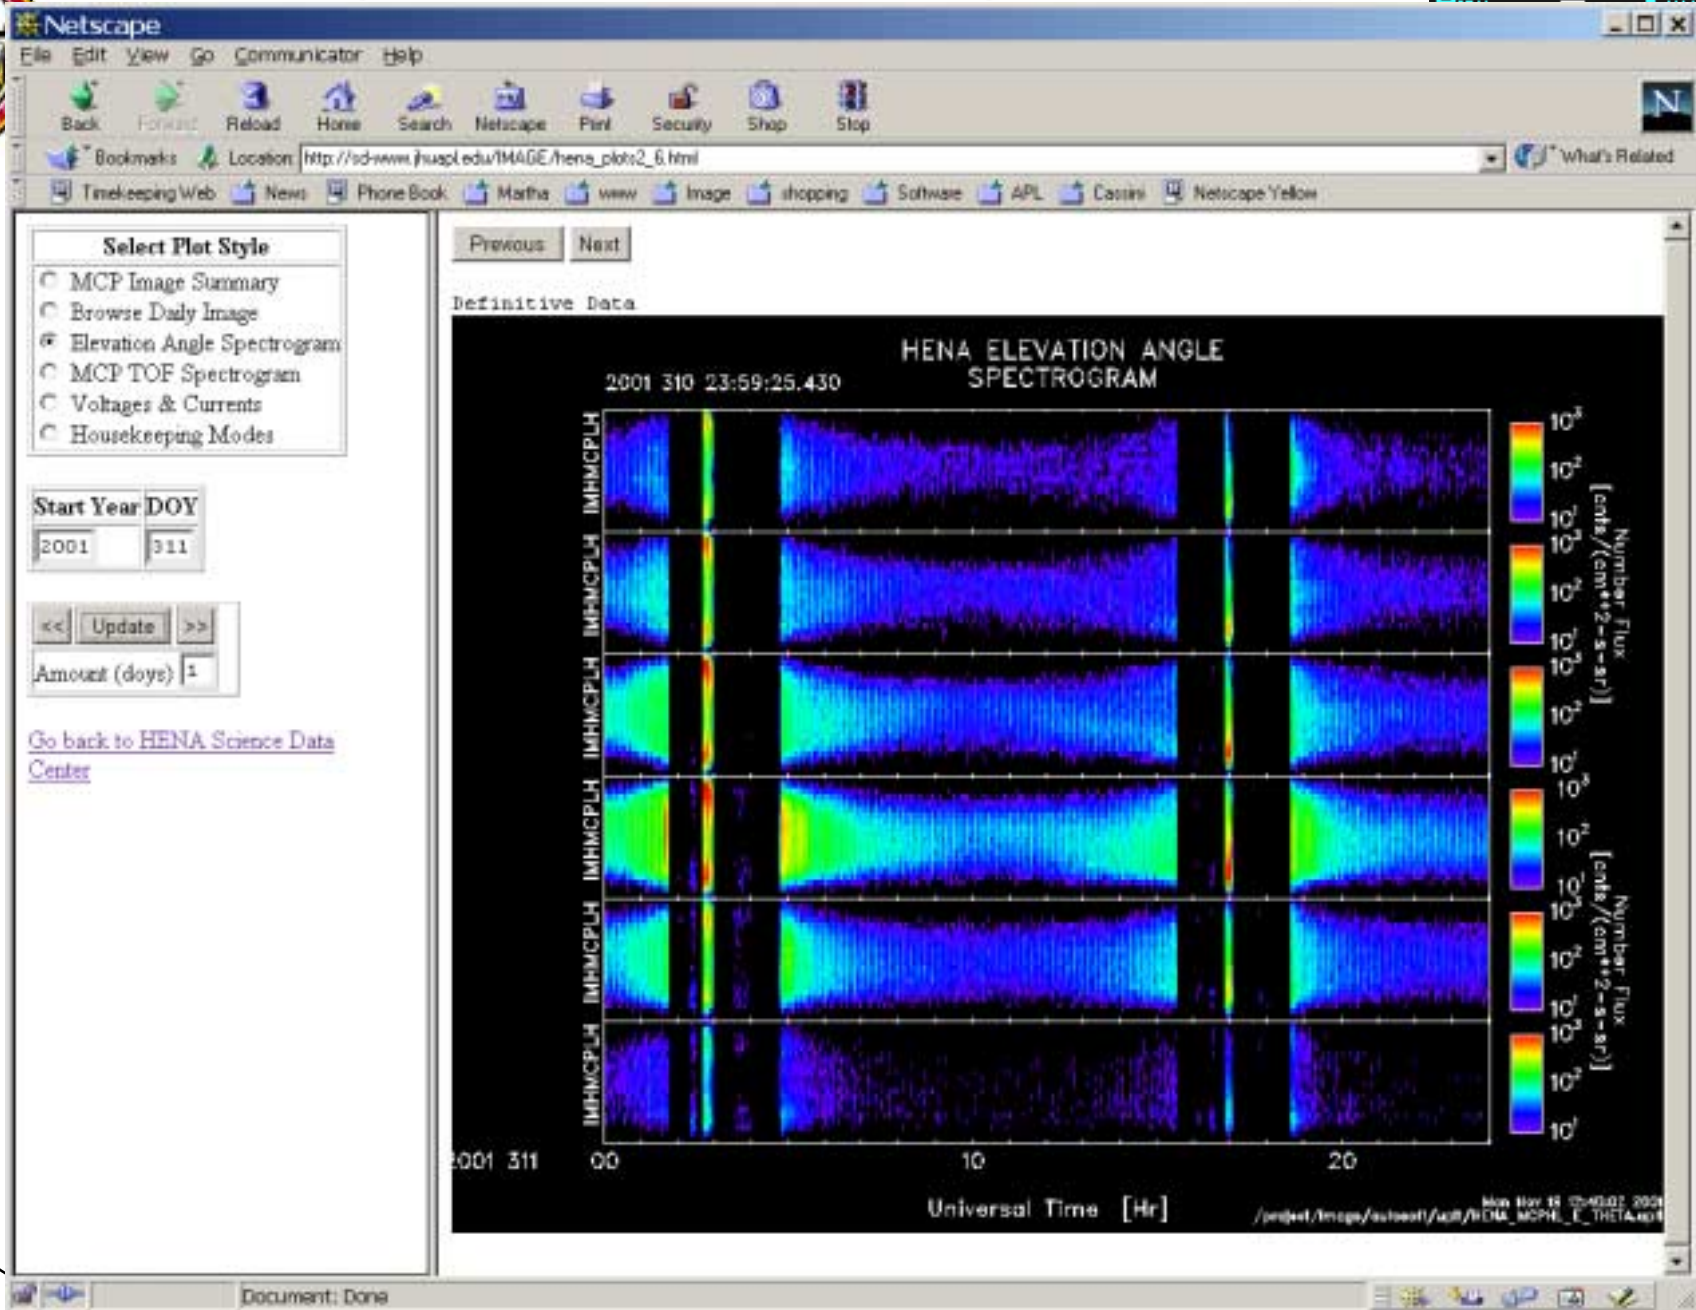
Netscape

File Edit View Go Communicator Help

Back Forward Reload Home Search Netscape Print Security Shop Stop

Bookmarks Location: http://sd-www.jhuapl.edu/IMAGE/hena_plots2_6.html

What's Related

Timekeeping Web News Phone Book Martha www Image shopping Software APL Cassini Netscape Yellow

Select Plot Style

MCP Image Summary

Browse Daily Image

Elevation Angle Spectrogram

MCP TOF Spectrogram

Voltages & Currents

Housekeeping Modes

| Start Year | DOY |
|---|---|
| 2001 | 311 |

<< Update >>

Amount (days) 1

Go back to HENA Science Data Center

Previous Next

Definitive Data

HENA ELEVATION ANGLE SPECTROGRAM

2001 310 23:59:25.430

IMHMCPLH IMHMCPLH IMHMCPLH IMHMCPLH IMHMCPLH IMHMCPLH

$10^3$ $10^2$ $10^1$ $10^3$ $10^2$ $10^1$ $10^3$ $10^2$ $10^1$ $10^3$ $10^2$ $10^1$ $10^3$ $10^2$ $10^1$ $10^3$ $10^2$ $10^1$

Number Flux [cnts/(cm**2-s-sr)]

Number Flux [cnts/(cm**2-s-sr)]

2001 311 00 10 20

Universal Time [Hr]

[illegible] Nov 19 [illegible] 2001
/project/image/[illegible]/HENA_MCPHL_E_THETA.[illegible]

Document: Done